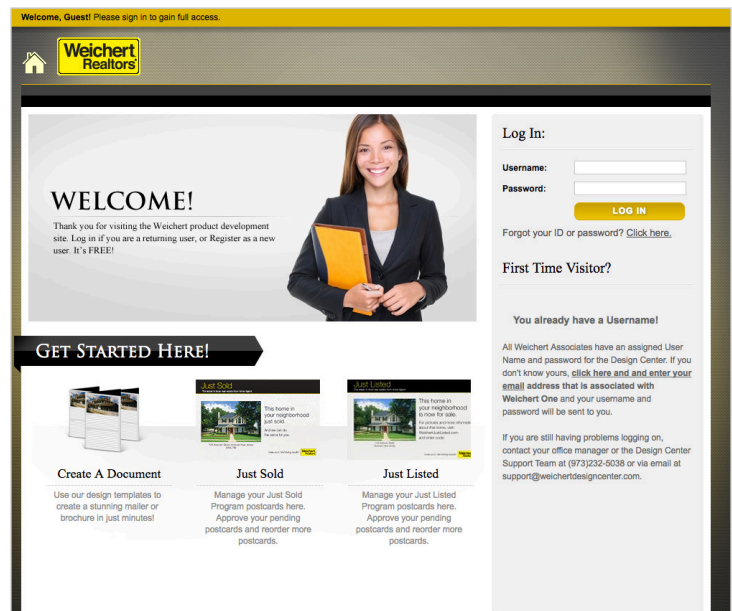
**Welcome, Guest!** Please sign in to gain full access.

Weichert Realtors

WELCOME!

Thank you for visiting the Weichert product development site. Log in if you are a returning user, or Register as a new user. It's FREE!

Log In:

**Username:**

**Password:**

LOG IN

Forgot your ID or password? Click here.

First Time Visitor?

**You already have a Username!**

All Weichert Associates have an assigned User Name and password for the Design Center. If you don't know yours, **click here and and enter your email address that is associated with Weichert One** and your username and password will be sent to you.

If you are still having problems logging on, contact your office manager or the Design Center Support Team at (973)232-5038 or via email at support@weichertdesigncenter.com.

GET STARTED HERE!

Just Sold

This home in your neighborhood just sold.

Just Listed

This home in your neighborhood is now for sale.

Create A Document

Use our design templates to create a stunning mailer or brochure in just minutes!

Just Sold

Manage your Just Sold Program postcards here. Approve your pending postcards and reorder more postcards.

Just Listed

Manage your Just Listed Program postcards here. Approve your pending postcards and reorder more postcards.